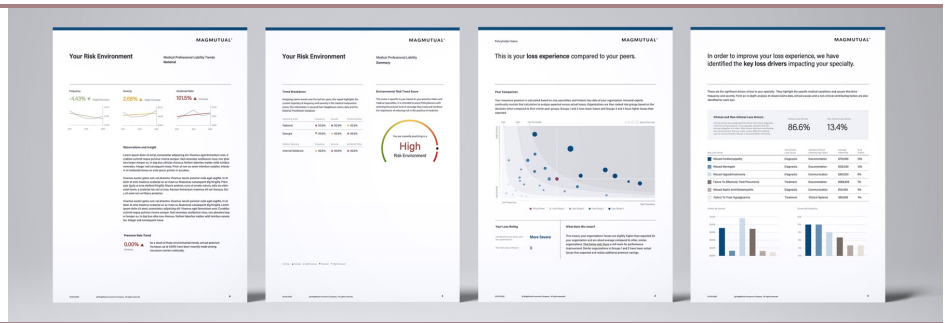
MAGMUTUAL

Your Risk Environment

Medical Professional Liability Trends
National

Frequency
-4.43%

Severity
2.08%

Combined Ratio
1015%

Observations and Insight

Premium Rate Trend
0.00%

MAGMUTUAL

Your Risk Environment

Medical Professional Liability
Summary

Trend Breakdown

Environmental Risk Trend Score

High
Risk Environment

MAGMUTUAL

This is your loss experience compared to your peers.

Your Comparison

Your Loss Rating

More Severe

What does this mean?

MAGMUTUAL

In order to improve your loss experience, we have identified the key loss drivers impacting your specialty.

86.6%

13.4%

Missed Cerebrovascular
Missed Meningitis
Missed Appendicitis/Anemia
Failure To Monitor/Treat Pneumonia
Missed Sepsis and Osteomyelitis
Failure To Treat Hypoglycemia

Diagnostic
Diagnostic
Diagnostic
Treatment
Diagnostic
Treatment

Documentation
Documentation
Communication
Documentation
Documentation
Clinical System

$750,000
$475,000
$450,000
$390,000
$350,000
$150,000

9%
9%
9%
7%
7%
5%